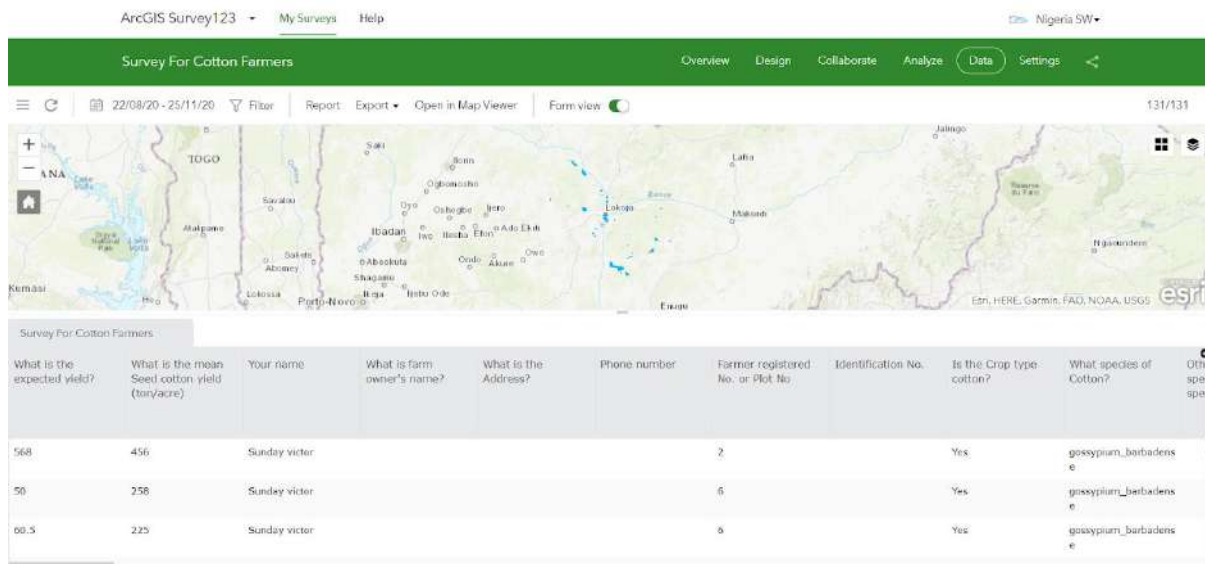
ArcGIS Survey123 My Surveys Help

Nigeria SW

Survey For Cotton Farmers

Overview Design Collaborate Analyze Data Settings

22/08/20 - 25/11/20 Filter Report Export Open in Map Viewer Form view

131/131

TOGO Saki Ilorin Ogbomosho Oyo Osogbo Ilesa Ibadan Iwo Ife Ado Ekiti Ondo Akure Owo Abeokuta Shagamu Ijebu Ode Porto-Novo Lokoja Lafia Makurdi Jalingo Ngaoundere Kumasi Atakpame Savalou Sakete Abomey Lokossa Enugu

Esri, HERE, Garmin, FAO, NOAA, USGS esri

Survey For Cotton Farmers

| What is the expected yield? | What is the mean Seed cotton yield (ton/acre) | Your name | What is farm owner's name? | What is the Address? | Phone number | Farmer registered No. or Plot No | Identification No. | Is the Crop type cotton? | What species of Cotton? | Oth spe spe |
|---|---|---|---|---|---|---|---|---|---|---|
| 568 | 456 | Sunday victor | | | | 2 | | Yes | gossypium_barbadense | |
| 50 | 258 | Sunday victor | | | | 6 | | Yes | gossypium_barbadense | |
| 60.5 | 225 | Sunday victor | | | | 8 | | Yes | gossypium_barbadense | |